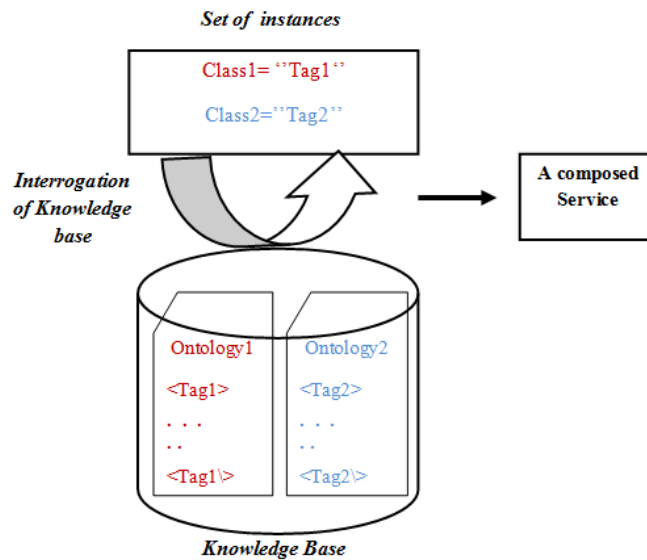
Set of instances

Class1= ‘‘Tag1‘‘

Class2=’’Tag2’’

Interrogation of Knowledge base

A composed Service

Ontology1

<Tag1>

. . .

. .

<Tag1\>

Ontology2

<Tag2>

. . .

. .

<Tag2\>

Knowledge Base